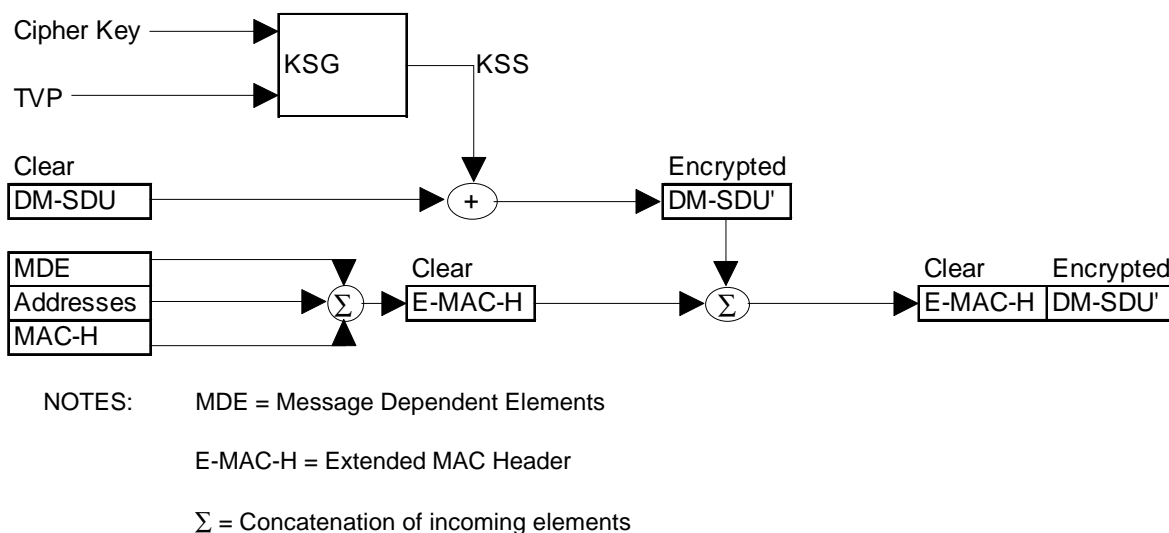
Cipher Key

TVP

KSG

KSS

Clear

DM-SDU

+

Encrypted

DM-SDU'

MDE

Addresses

MAC-H

$\Sigma$

Clear

E-MAC-H

$\Sigma$

Clear

E-MAC-H

Encrypted

DM-SDU'

NOTES: MDE = Message Dependent Elements

E-MAC-H = Extended MAC Header

$\Sigma$ = Concatenation of incoming elements